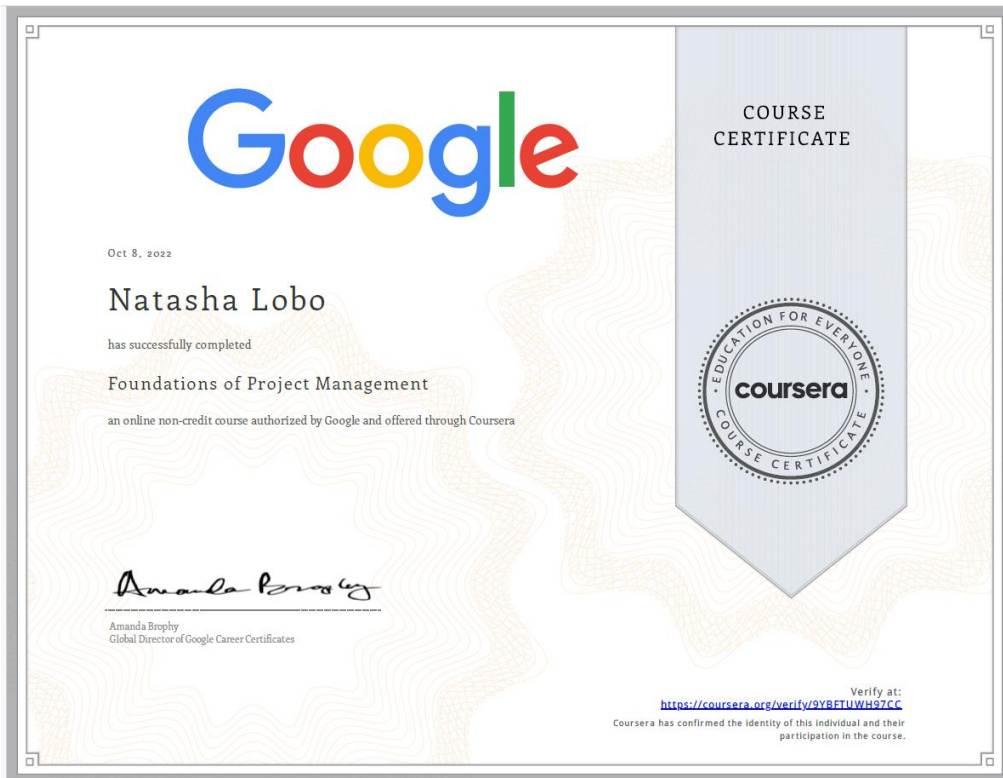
Google

COURSE CERTIFICATE

Oct 8, 2022

Natasha Lobo

has successfully completed

Foundations of Project Management

an online non-credit course authorized by Google and offered through Coursera

EDUCATION FOR EVERYONE
coursera
COURSE CERTIFICATE

Amanda Brophy

Amanda Brophy
Global Director of Google Career Certificates

Verify at:
https://coursera.org/verify/9YBFTUWH97CC
Coursera has confirmed the identity of this individual and their participation in the course.